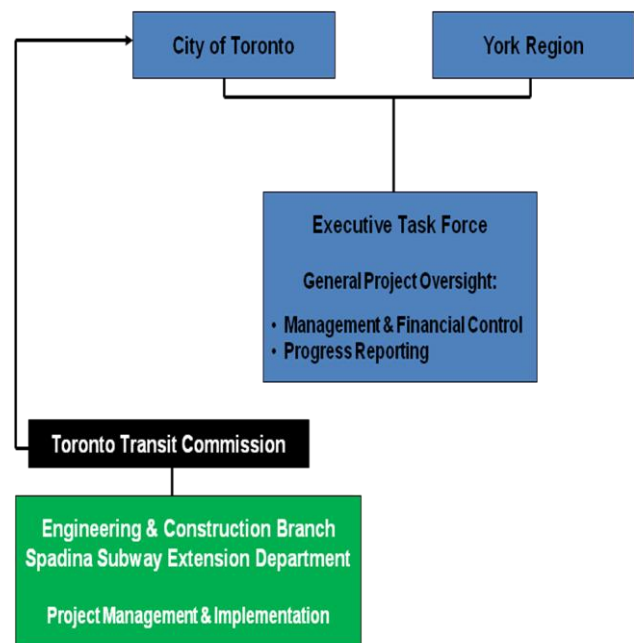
City of Toronto

York Region

Executive Task Force

General Project Oversight:

• Management & Financial Control
• Progress Reporting

Toronto Transit Commission

Engineering & Construction Branch
Spadina Subway Extension Department

Project Management & Implementation